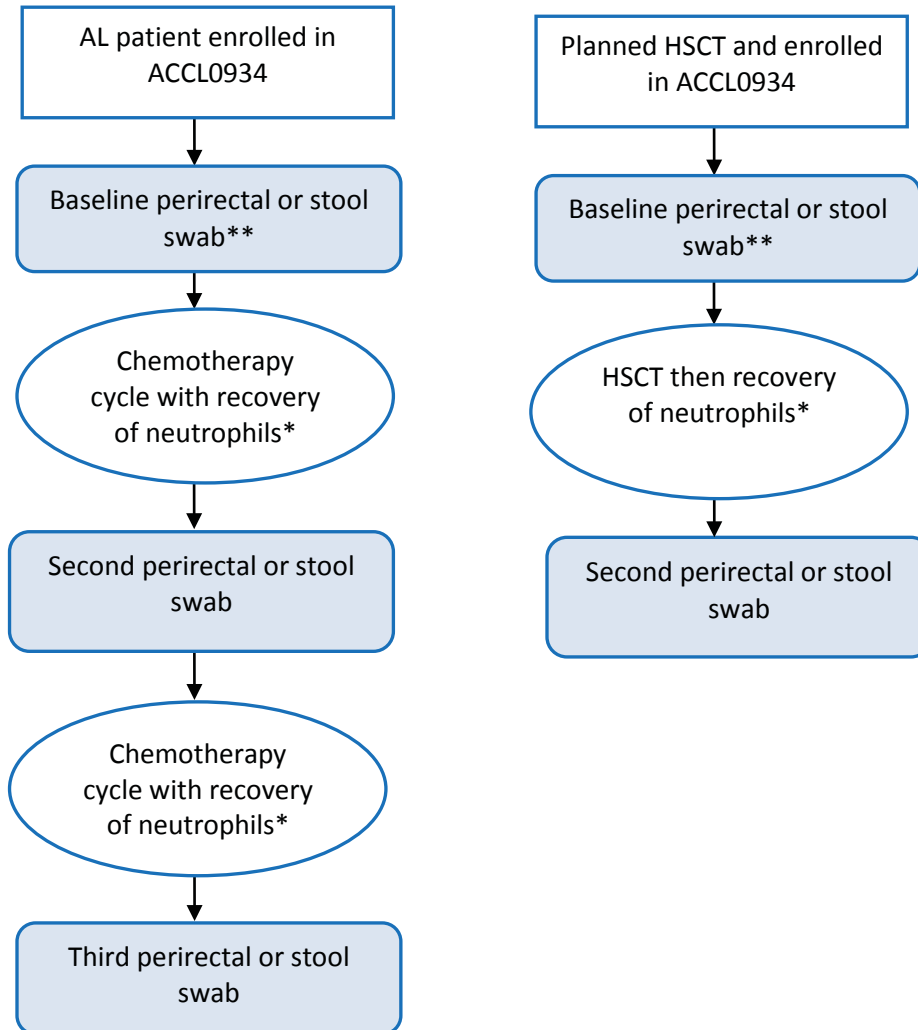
AL patient enrolled in ACCL0934

Baseline perirectal or stool swab**

Chemotherapy cycle with recovery of neutrophils*

Second perirectal or stool swab

Chemotherapy cycle with recovery of neutrophils*

Third perirectal or stool swab

Planned HSCT and enrolled in ACCL0934

Baseline perirectal or stool swab**

HSCT then recovery of neutrophils*

Second perirectal or stool swab